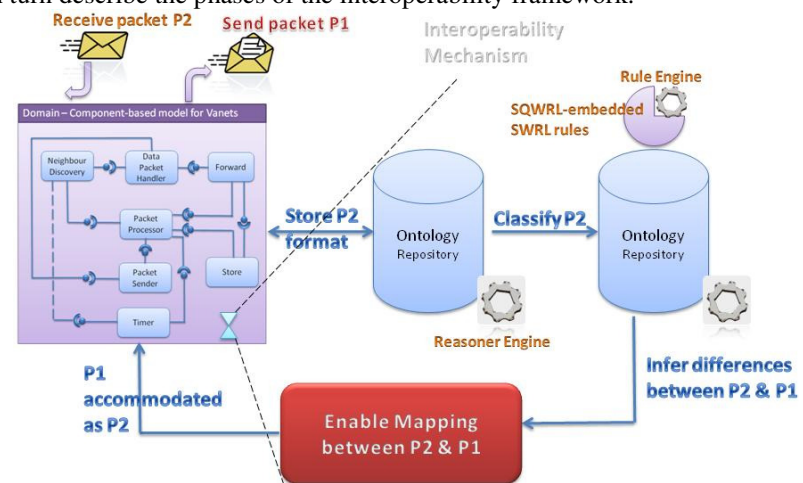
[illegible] turn describe the phases of the interoperability framework.

Receive packet P2

Send packet P1

Interoperability Mechanism

Domain – Component-based model for Vanets

Neighbour Discovery

Data Packet Handler

Forward

Packet Processor

Packet Sender

Store

Timer

Store P2 format

Ontology Repository

Reasoner Engine

Classify P2

Rule Engine

SQWRL-embedded SWRL rules

Ontology Repository

Infer differences between P2 & P1

P1 accommodated as P2

Enable Mapping between P2 & P1